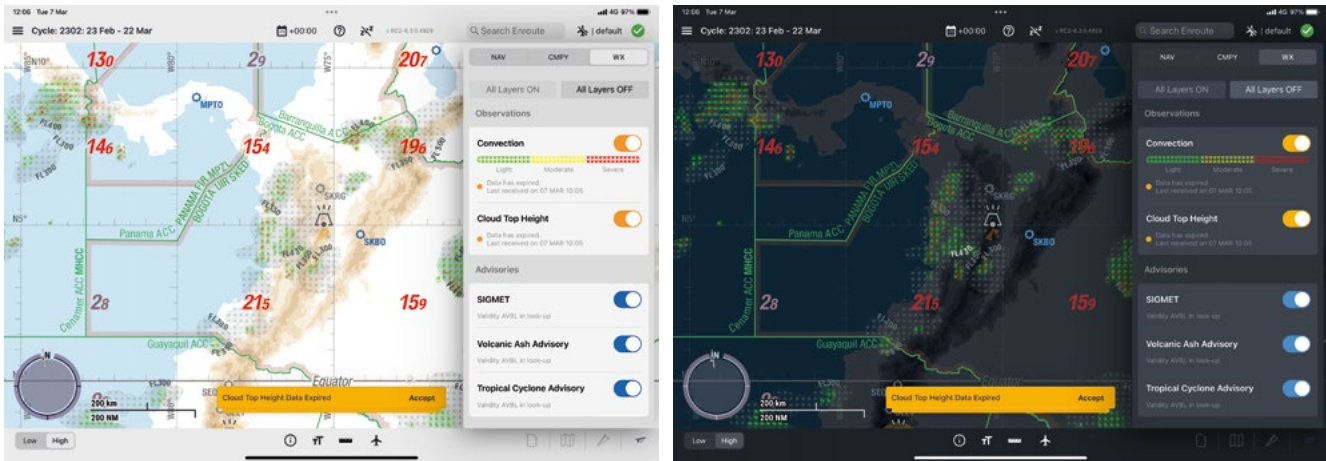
12:06 Tue 7 Mar
4G 97%
Cycle: 2302: 23 Feb - 22 Mar
+00:00
Search Enroute
| default
NAV
CMPY
WX
All Layers ON
All Layers OFF
Observations
Convection
Light
Moderate
Severe
Data has expired
Last received on 07 MAR 10:05
Cloud Top Height
Data has expired
Last received on 07 MAR 10:05
Advisories
SIGMET
Validity AVBL in look-up
Volcanic Ash Advisory
Validity AVBL in look-up
Tropical Cyclone Advisory
Validity AVBL in look-up
Cloud Top Height Data Expired
Accept
130
29
207
146
154
196
28
215
159
MPTO
SKRG
SKBO
N10°
N5°
W80°
W75°
Barranquilla ACC
Bogota ACC
PANAMA FIR MPZL
BOGOTA FIR SKED
Panama ACC
Cenamer ACC MHHC
Guayaquil ACC
Equator
FL300
200 km
200 NM
N
Low
High

12:06 Tue 7 Mar
4G 97%
Cycle: 2302: 23 Feb - 22 Mar
+00:00
Search Enroute
| default
NAV
CMPY
WX
All Layers ON
All Layers OFF
Observations
Convection
Light
Moderate
Severe
Data has expired
Last received on 07 MAR 10:05
Cloud Top Height
Data has expired
Last received on 07 MAR 10:05
Advisories
SIGMET
Validity AVBL in look-up
Volcanic Ash Advisory
Validity AVBL in look-up
Tropical Cyclone Advisory
Validity AVBL in look-up
Cloud Top Height Data Expired
Accept
130
29
207
146
154
196
28
215
159
MPTO
SKRG
SKBO
Barranquilla ACC
Bogota ACC
Panama ACC
Cenamer ACC MHHC
Guayaquil ACC
200 km
200 NM
N
Low
High